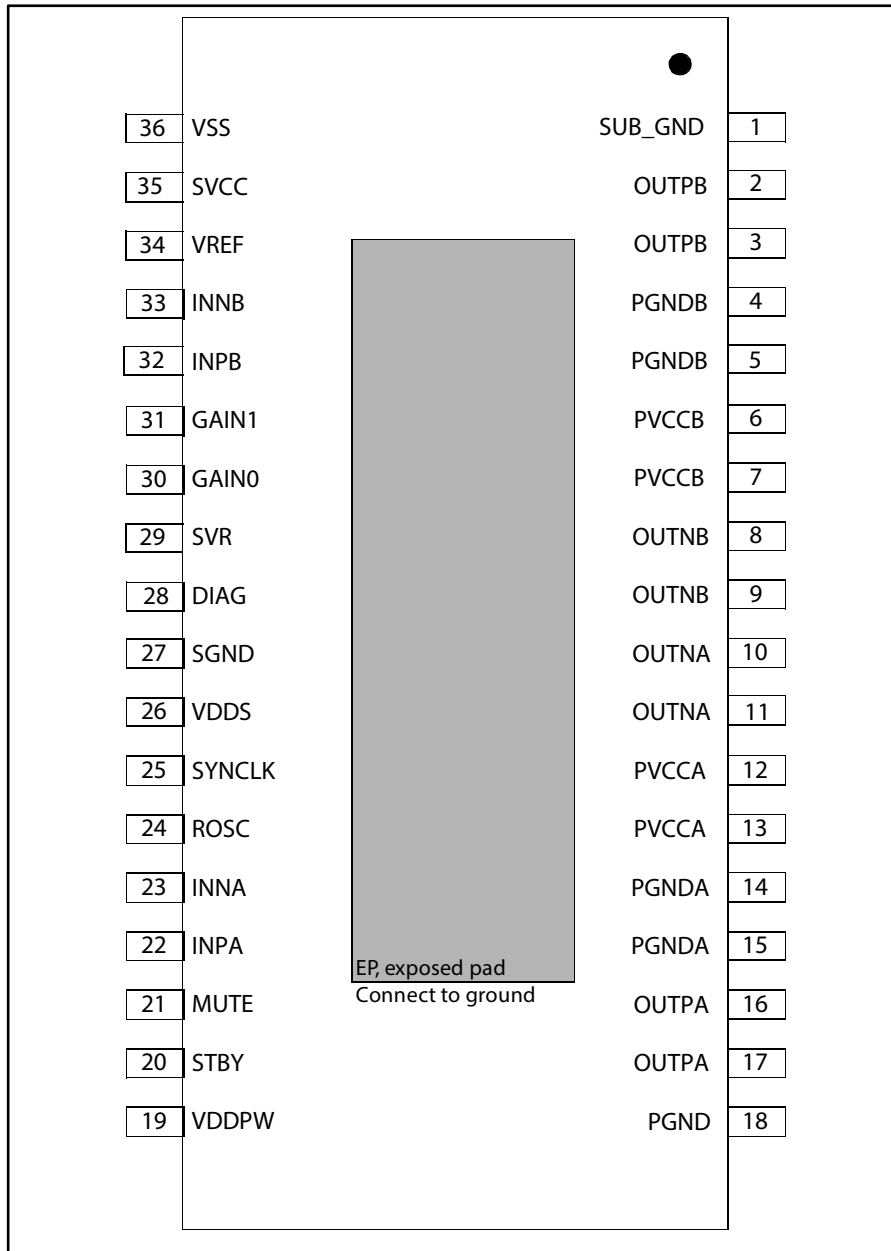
36 VSS
35 SVCC
34 VREF
33 INNB
32 INPB
31 GAIN1
30 GAIN0
29 SVR
28 DIAG
27 SGND
26 VDDS
25 SYNCLK
24 ROSC
23 INNA
22 INPA
21 MUTE
20 STBY
19 VDDPW

EP, exposed pad
Connect to ground

SUB_GND 1
OUTPB 2
OUTPB 3
PGNDB 4
PGNDB 5
PVCCB 6
PVCCB 7
OUTNB 8
OUTNB 9
OUTNA 10
OUTNA 11
PVCCA 12
PVCCA 13
PGNDA 14
PGNDA 15
OUTPA 16
OUTPA 17
PGND 18